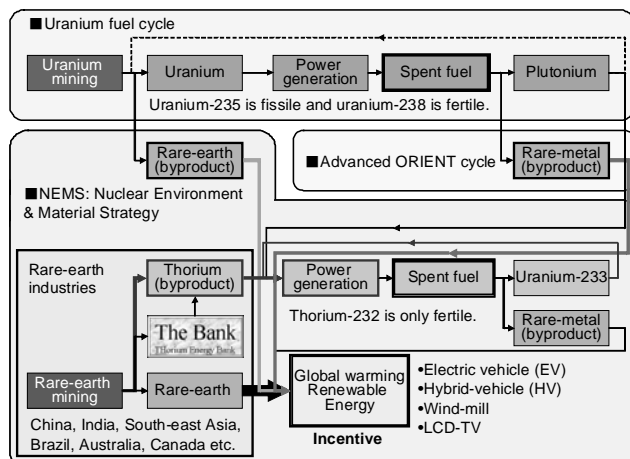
■Uranium fuel cycle

Uranium mining

Uranium

Power generation

Spent fuel

Plutonium

Uranium-235 is fissile and uranium-238 is fertile.

Rare-earth (byproduct)

■Advanced ORIENT cycle

Rare-metal (byproduct)

■NEMS: Nuclear Environment & Material Strategy

Rare-earth industries

Thorium (byproduct)

The Bank
Thorium Energy Bank

Power generation

Spent fuel

Uranium-233

Thorium-232 is only fertile.

Rare-metal (byproduct)

Rare-earth mining

Rare-earth

Global warming Renewable Energy

Incentive

•Electric vehicle (EV)
•Hybrid-vehicle (HV)
•Wind-mill
•LCD-TV

China, India, South-east Asia, Brazil, Australia, Canada etc.